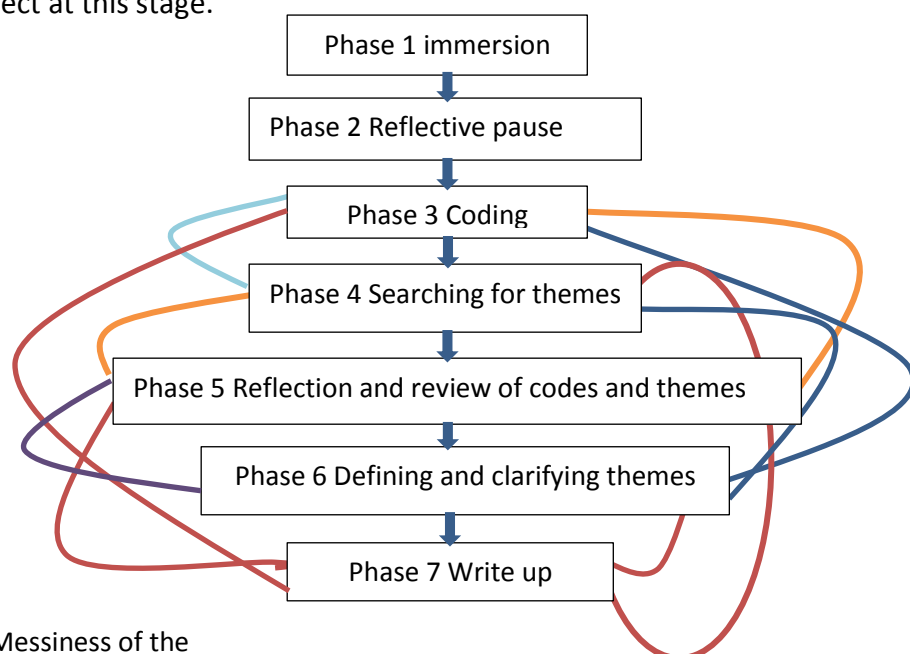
ect at this stage.

Phase 1 immersion

Phase 2 Reflective pause

Phase 3 Coding

Phase 4 Searching for themes

Phase 5 Reflection and review of codes and themes

Phase 6 Defining and clarifying themes

Phase 7 Write up

Messiness of the